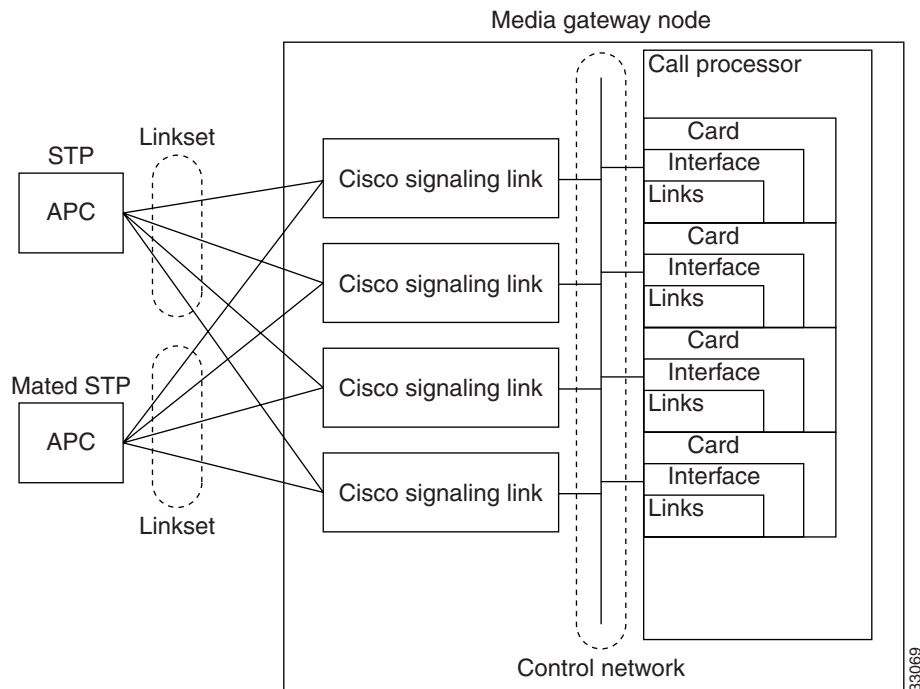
Media gateway node

Call processor

STP

Linkset

APC

Card

Interface

Links

Cisco signaling link

Card

Interface

Links

Cisco signaling link

Mated STP

Card

Interface

Links

Cisco signaling link

APC

Card

Interface

Links

Cisco signaling link

Linkset

Control network

33069